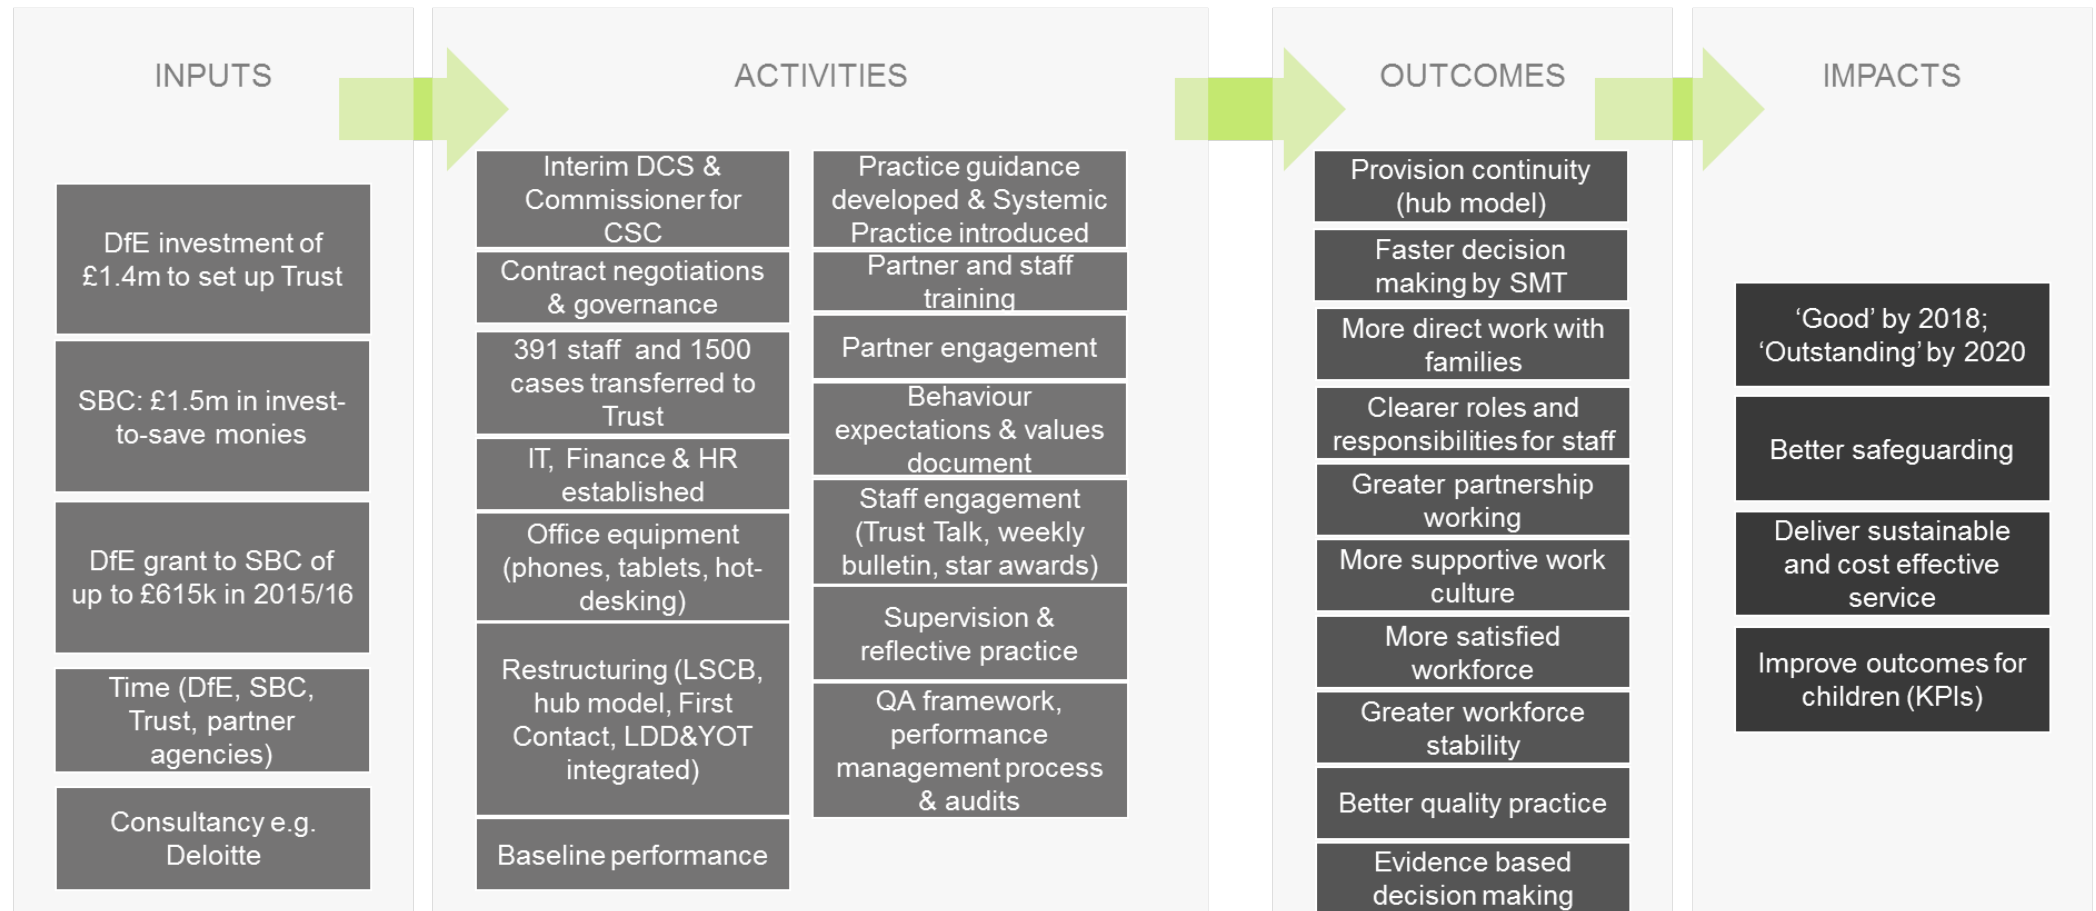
INPUTS

DfE investment of £1.4m to set up Trust

SBC: £1.5m in invest-to-save monies

DfE grant to SBC of up to £615k in 2015/16

Time (DfE, SBC, Trust, partner agencies)

Consultancy e.g. Deloitte

ACTIVITIES

Interim DCS & Commissioner for CSC

Contract negotiations & governance

391 staff and 1500 cases transferred to Trust

IT, Finance & HR established

Office equipment (phones, tablets, hot-desking)

Restructuring (LSCB, hub model, First Contact, LDD&YOT integrated)

Baseline performance

Practice guidance developed & Systemic Practice introduced

Partner and staff training

Partner engagement

Behaviour expectations & values document

Staff engagement (Trust Talk, weekly bulletin, star awards)

Supervision & reflective practice

QA framework, performance management process & audits

OUTCOMES

Provision continuity (hub model)

Faster decision making by SMT

More direct work with families

Clearer roles and responsibilities for staff

Greater partnership working

More supportive work culture

More satisfied workforce

Greater workforce stability

Better quality practice

Evidence based decision making

IMPACTS

'Good' by 2018; 'Outstanding' by 2020

Better safeguarding

Deliver sustainable and cost effective service

Improve outcomes for children (KPIs)